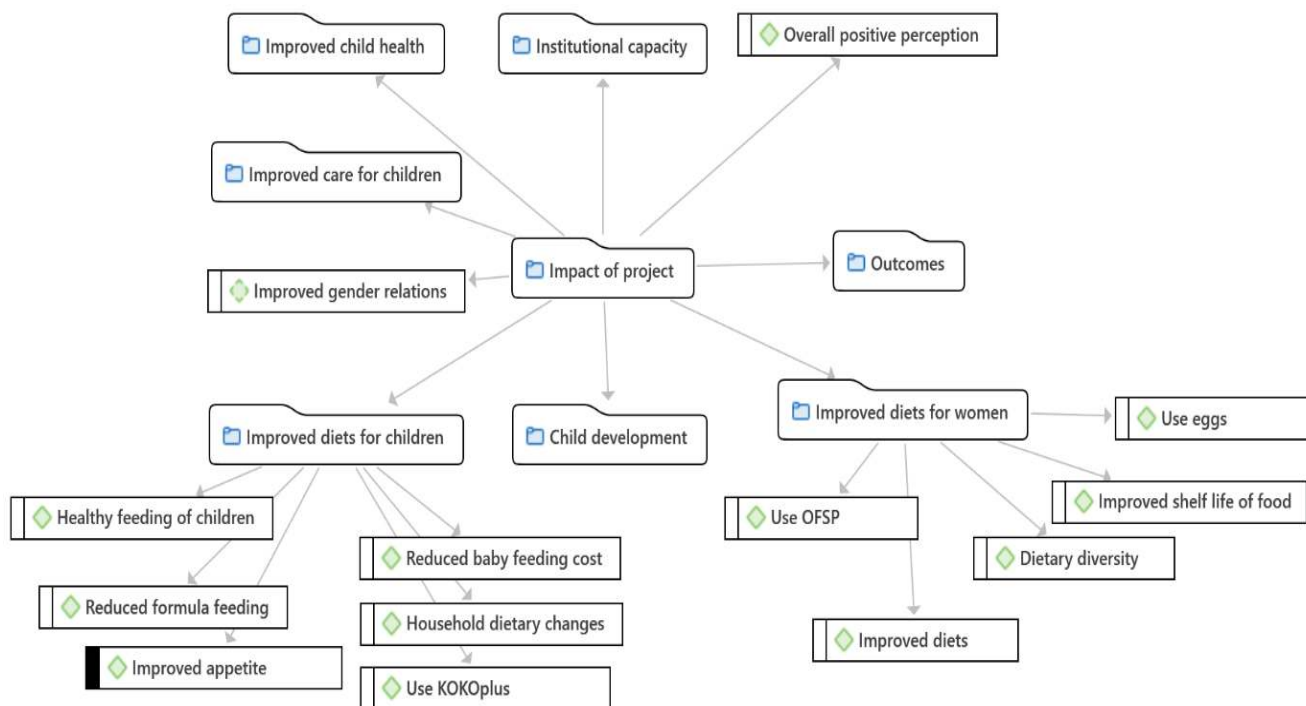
Improved child health

Institutional capacity

Overall positive perception

Improved care for children

Impact of project

Outcomes

Improved gender relations

Improved diets for children

Child development

Improved diets for women

Use eggs

Healthy feeding of children

Reduced baby feeding cost

Use OFSP

Improved shelf life of food

Dietary diversity

Reduced formula feeding

Household dietary changes

Improved diets

Improved appetite

Use KOKOplus